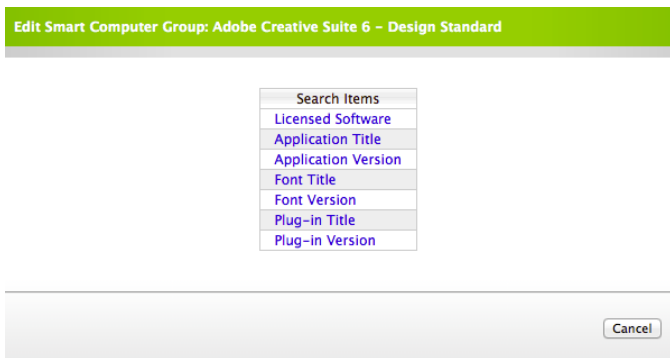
Edit Smart Computer Group: Adobe Creative Suite 6 - Design Standard

| Search Items |
|---|
| Licensed Software |
| Application Title |
| Application Version |
| Font Title |
| Font Version |
| Plug-in Title |
| Plug-in Version |

Cancel